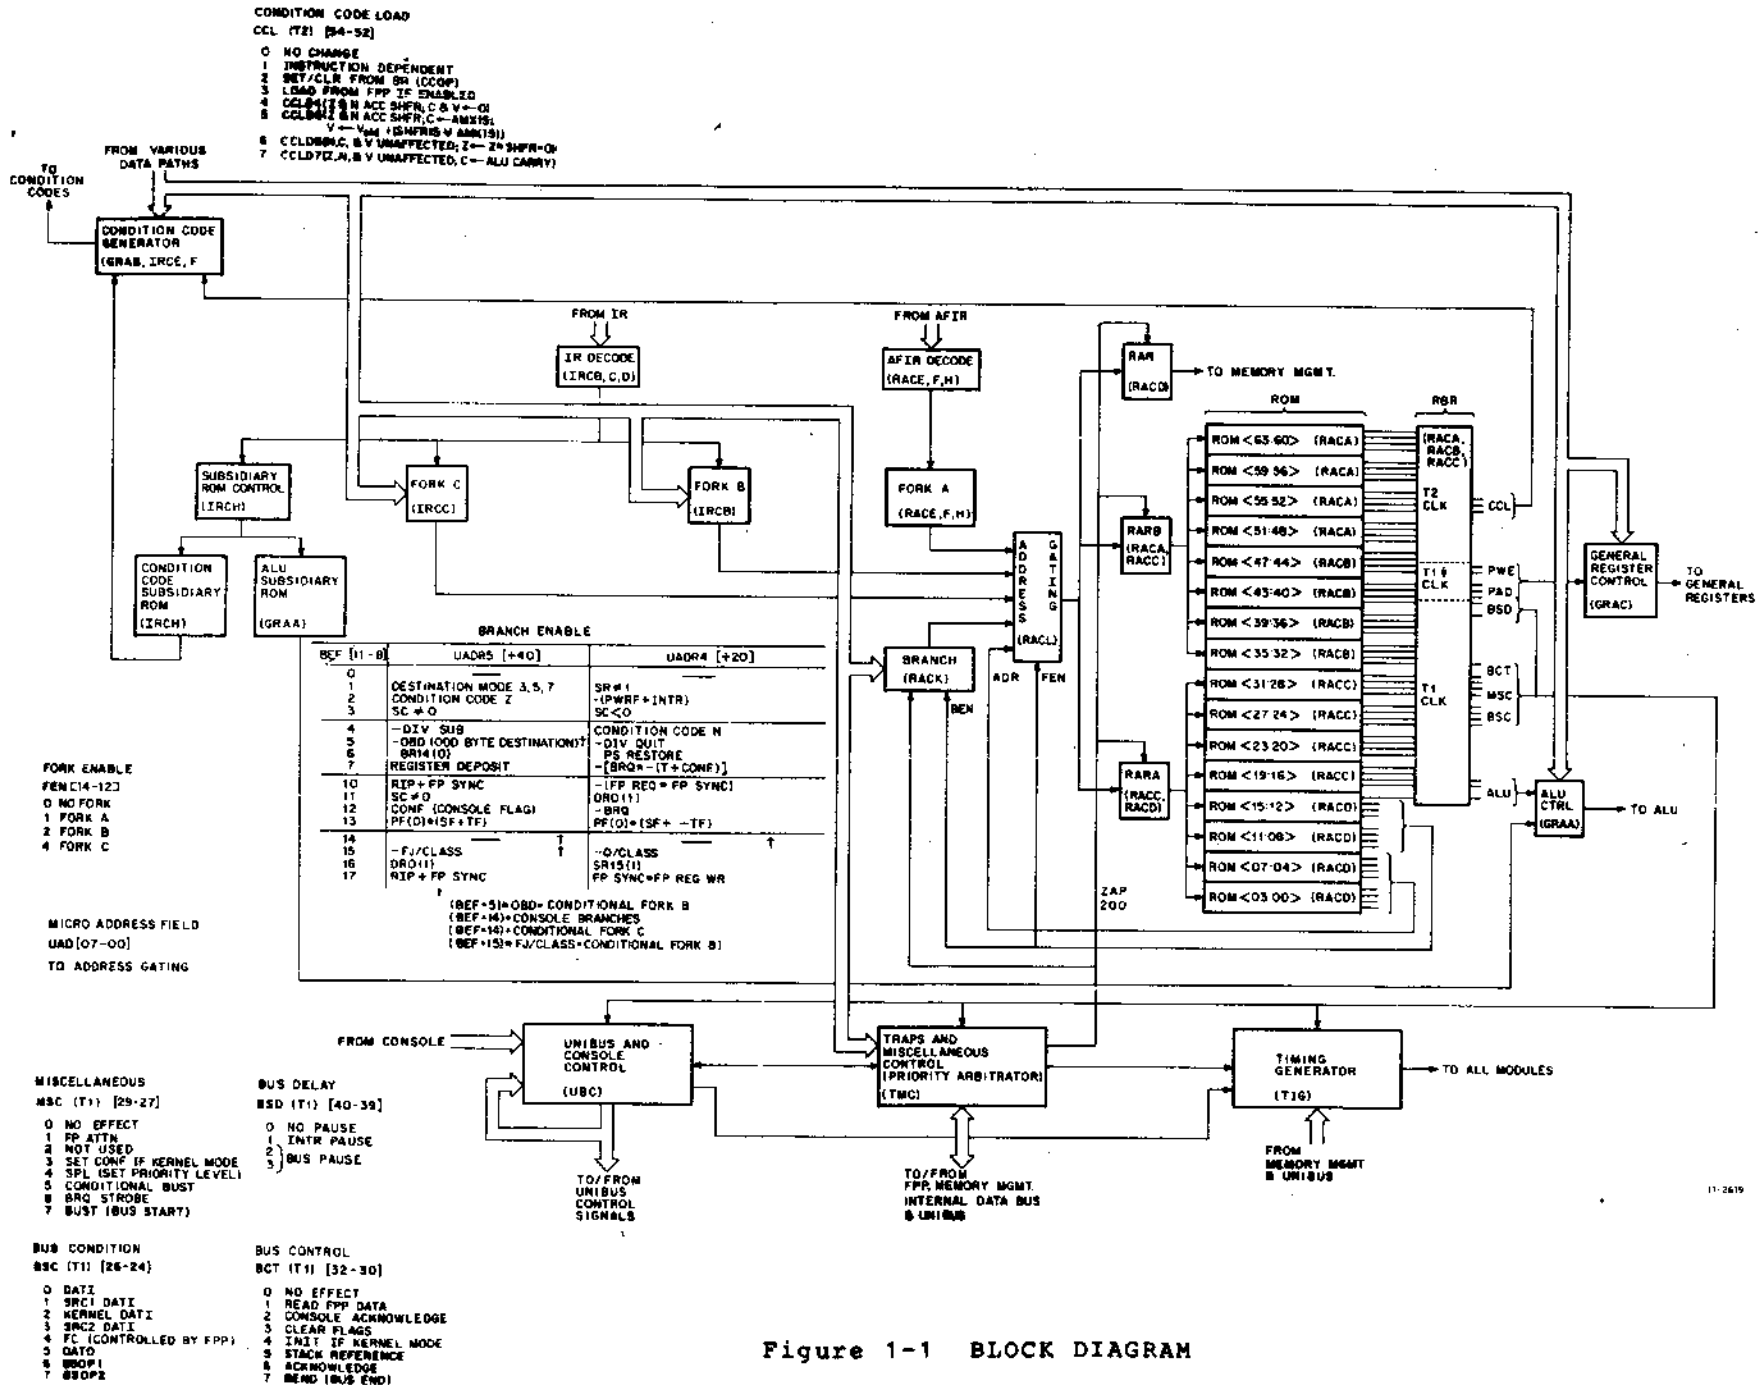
CONDITION CODE LOAD
CCL (T2) [54-52]
0 NO CHANGE
1 INSTRUCTION DEPENDENT
2 SET/CLR FROM BR (CCOP)
3 LOAD FROM FPP IF ENABLED
4 CCLD4(Z & N ACC SHFR; C & V ← 0)
5 CCLD5(Z & N ACC SHFR; C ← AMX15; V ← $V_{old}$ + (SHFR15 V AMX15))
6 CCLD6(N,C, & V UNAFFECTED; Z ← Z * SHFR=0)
7 CCLD7(Z,N,& V UNAFFECTED; C ← ALU CARRY)

FROM VARIOUS DATA PATHS

TO CONDITION CODES

CONDITION CODE GENERATOR (GRAB, IRCE, F)

FROM IR
IR DECODE (IRCB, C, D)

FROM AFIR
AFIR DECODE (RACE, F, H)

RAR (RACD)
TO MEMORY MGMT.

ROM
RBR

ROM <63:60> (RACA)
ROM <59:56> (RACA)
ROM <55:52> (RACA)
ROM <51:48> (RACA)
ROM <47:44> (RACB)
ROM <43:40> (RACB)
ROM <39:36> (RACB)
ROM <35:32> (RACB)
ROM <31:28> (RACC)
ROM <27:24> (RACC)
ROM <23:20> (RACC)
ROM <19:16> (RACC)
ROM <15:12> (RACD)
ROM <11:08> (RACD)
ROM <07:04> (RACD)
ROM <03:00> (RACD)

(RACA, RACB, RACC)
T2 CLK
T1 ¢ CLK
T1 CLK

CCL
PWE
PAD
BSD
BCT
MSC
BSC
ALU

SUBSIDIARY ROM CONTROL (IRCH)

FORK C (IRCC)

FORK B (IRCB)

FORK A (RACE, F, H)

A D D R E S S
G A T I N G
(RACL)

RARB (RACA, RACC)

RARA (RACC, RACD)

GENERAL REGISTER CONTROL (GRAC)
TO GENERAL REGISTERS

CONDITION CODE SUBSIDIARY ROM (IRCH)

ALU SUBSIDIARY ROM (GRAA)

BRANCH ENABLE

| BEF [11-8] | UADR5 [+40] | UADR4 [+20] |
|---|---|---|
| 0 | | |
| 1 | DESTINATION MODE 3,5,7 | SR≠1 |
| 2 | CONDITION CODE Z | -(PWRF+INTR) |
| 3 | SC≠0 | SC<0 |
| 4 | -DIV SUB | CONDITION CODE N |
| 5 | -OBD (ODD BYTE DESTINATION)? | -DIV QUIT |
| 6 | BR14(0) | PS RESTORE |
| 7 | REGISTER DEPOSIT | -[BRQ*-(T+CONF)] |
| 10 | RIP+FP SYNC | -(FP REQ = FP SYNC) |
| 11 | SC≠0 | DRO(1) |
| 12 | CONF (CONSOLE FLAG) | -BRQ |
| 13 | PF(0)*(SF+TF) | PF(0)*(SF+ -TF) |
| 14 | | |
| 15 | -FJ/CLASS | -O/CLASS |
| 16 | DRO(1) | SR15(1) |
| 17 | RIP+FP SYNC | FP SYNC*FP REG WR |

(BEF=5)*OBD= CONDITIONAL FORK B
(BEF=14)*CONSOLE BRANCHES
(BEF=14)*CONDITIONAL FORK C
(BEF=15)* FJ/CLASS=CONDITIONAL FORK B

BRANCH (RACK)
BEN
ADR
FEN

ALU CTRL (GRAA)
TO ALU

ZAP 200

FORK ENABLE
FEN[14-12]
0 NO FORK
1 FORK A
2 FORK B
4 FORK C

MICRO ADDRESS FIELD
UAD[07-00]
TO ADDRESS GATING

FROM CONSOLE

UNIBUS AND CONSOLE CONTROL (UBC)

TRAPS AND MISCELLANEOUS CONTROL (PRIORITY ARBITRATOR) (TMC)

TIMING GENERATOR (TIG)
TO ALL MODULES

TO/FROM UNIBUS CONTROL SIGNALS

TO/FROM FPP, MEMORY MGMT. INTERNAL DATA BUS & UNIBUS

FROM MEMORY MGMT & UNIBUS

11-2619

MISCELLANEOUS
MSC (T1) [29-27]
0 NO EFFECT
1 FP ATTN
2 NOT USED
3 SET CONF IF KERNEL MODE
4 SPL (SET PRIORITY LEVEL)
5 CONDITIONAL BUST
6 BRQ STROBE
7 BUST (BUS START)

BUS DELAY
BSD (T1) [40-39]
0 NO PAUSE
1 INTR PAUSE
2 } BUS PAUSE
3

BUS CONDITION
BSC (T1) [26-24]
0 DATI
1 SRC1 DATI
2 KERNEL DATI
3 SRC2 DATI
4 FC (CONTROLLED BY FPP)
5 DATO
6 BBOP1
7 BBOP2

BUS CONTROL
BCT (T1) [32-30]
0 NO EFFECT
1 READ FPP DATA
2 CONSOLE ACKNOWLEDGE
3 CLEAR FLAGS
4 INIT IF KERNEL MODE
5 STACK REFERENCE
6 ACKNOWLEDGE
7 BEND (BUS END)

Figure 1-1 BLOCK DIAGRAM